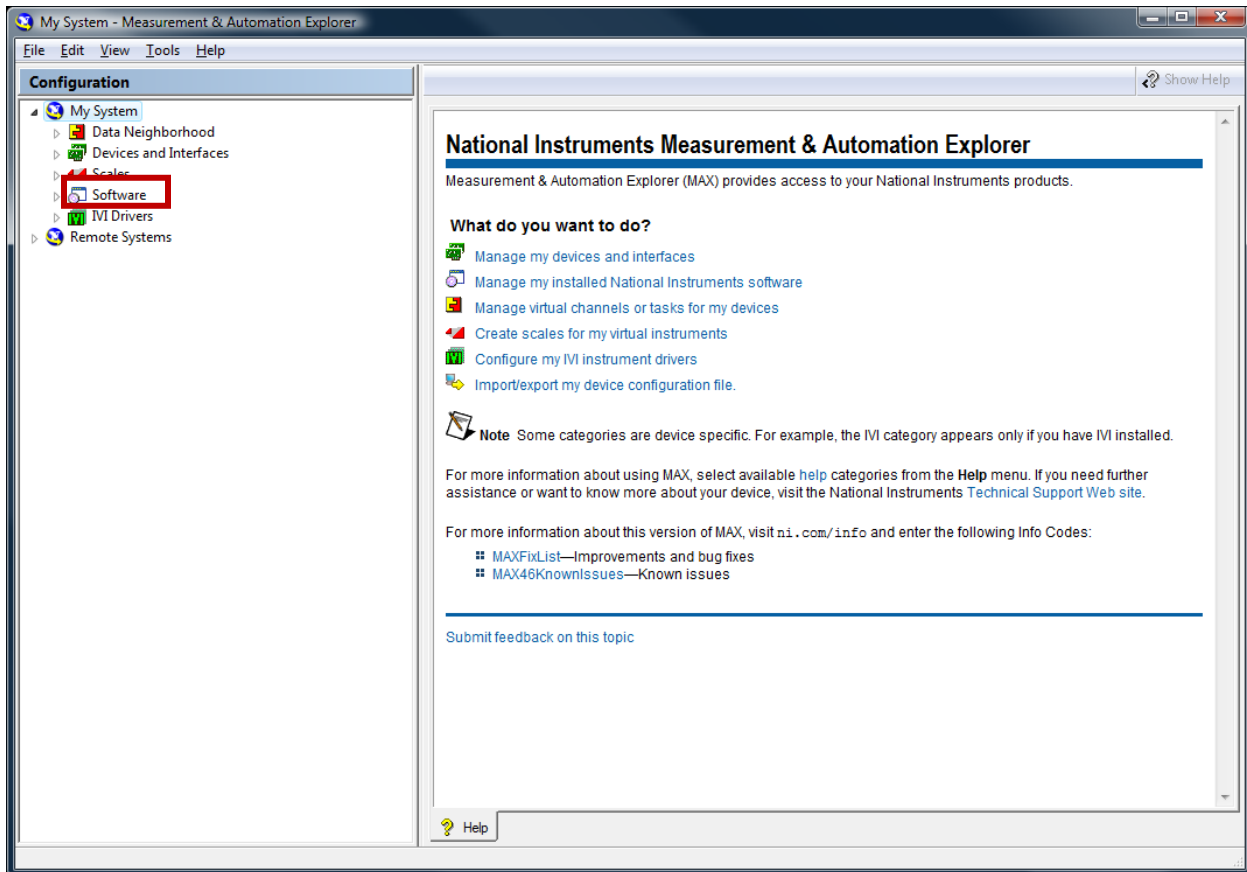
My System - Measurement & Automation Explorer

File Edit View Tools Help

Configuration

My System
Data Neighborhood
Devices and Interfaces
Scales
Software
IVI Drivers
Remote Systems

Show Help

National Instruments Measurement & Automation Explorer

Measurement & Automation Explorer (MAX) provides access to your National Instruments products.

What do you want to do?

Manage my devices and interfaces
Manage my installed National Instruments software
Manage virtual channels or tasks for my devices
Create scales for my virtual instruments
Configure my IVI instrument drivers
Import/export my device configuration file.

Note Some categories are device specific. For example, the IVI category appears only if you have IVI installed.

For more information about using MAX, select available help categories from the Help menu. If you need further assistance or want to know more about your device, visit the National Instruments Technical Support Web site.

For more information about this version of MAX, visit ni.com/info and enter the following Info Codes:

MAXFixList—Improvements and bug fixes
MAX46KnownIssues—Known issues

Submit feedback on this topic

Help